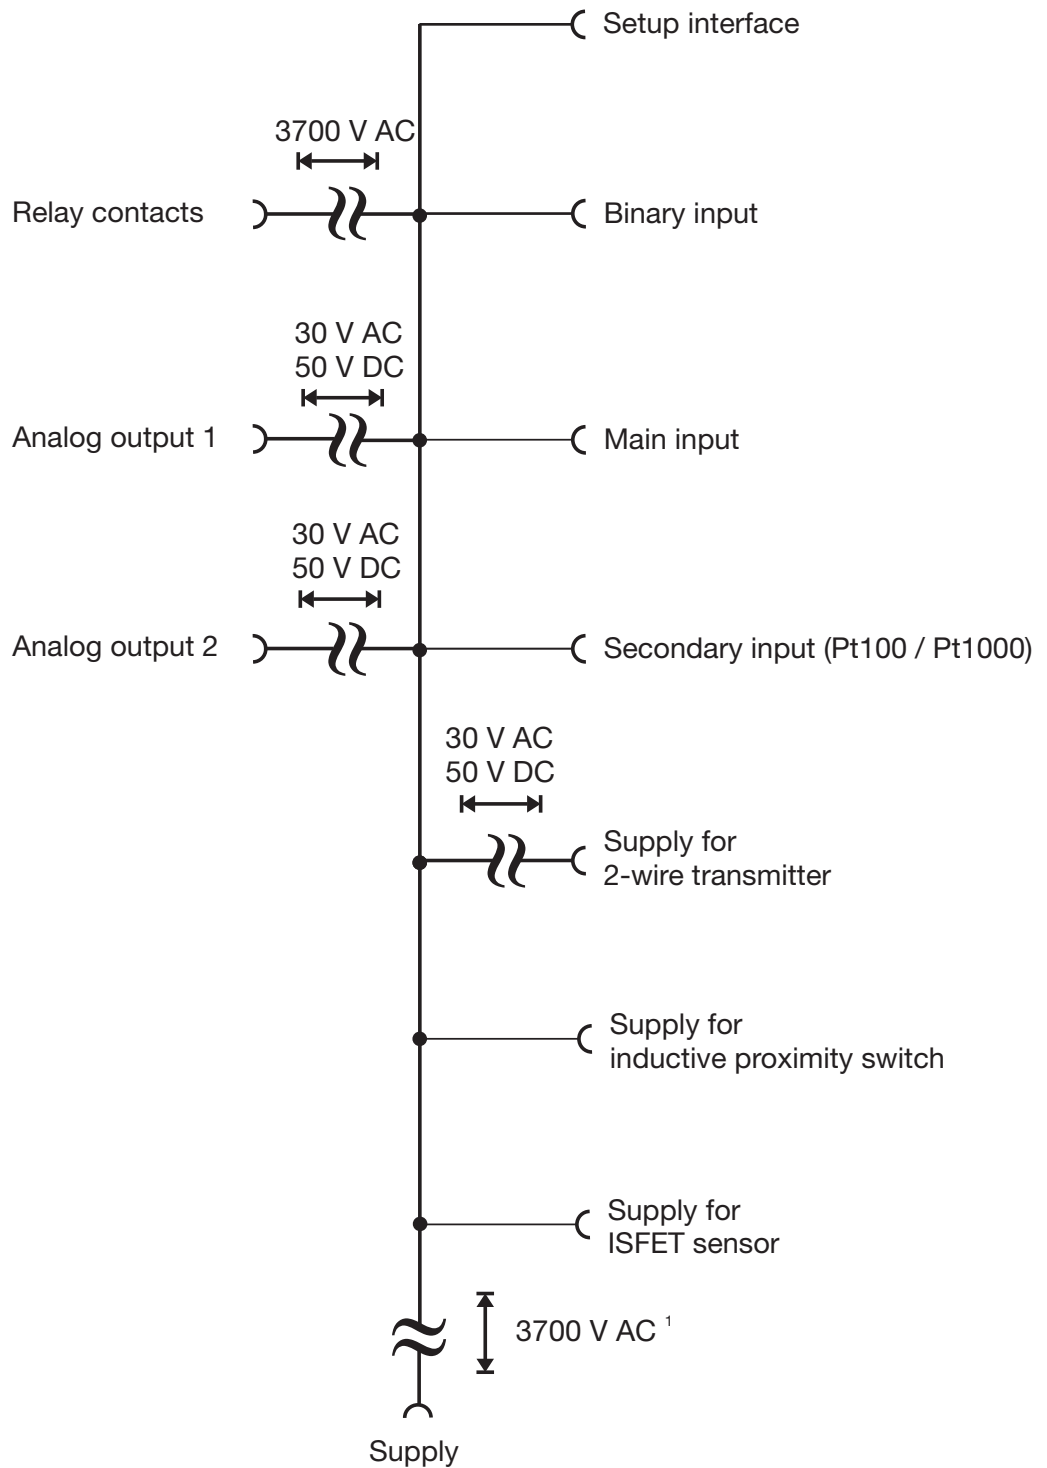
Setup interface

3700 V AC

Relay contacts

Binary input

30 V AC
50 V DC

Analog output 1

Main input

30 V AC
50 V DC

Analog output 2

Secondary input (Pt100 / Pt1000)

30 V AC
50 V DC

Supply for
2-wire transmitter

Supply for
inductive proximity switch

Supply for
ISFET sensor

3700 V AC $^1$

Supply